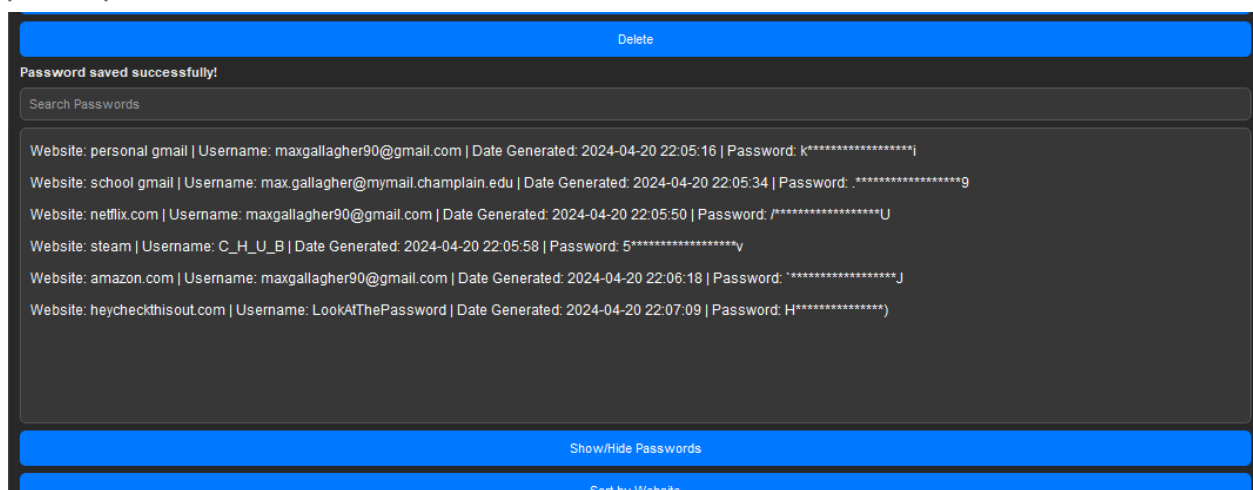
Delete

Password saved successfully!

Search Passwords

Website: personal gmail | Username: maxgallagher90@gmail.com | Date Generated: 2024-04-20 22:05:16 | Password: k******************i

Website: school gmail | Username: max.gallagher@mymail.champlain.edu | Date Generated: 2024-04-20 22:05:34 | Password: .******************9

Website: netflix.com | Username: maxgallagher90@gmail.com | Date Generated: 2024-04-20 22:05:50 | Password: /******************U

Website: steam | Username: C_H_U_B | Date Generated: 2024-04-20 22:05:58 | Password: 5******************v

Website: amazon.com | Username: maxgallagher90@gmail.com | Date Generated: 2024-04-20 22:06:18 | Password: `******************J

Website: heycheckthisout.com | Username: LookAtThePassword | Date Generated: 2024-04-20 22:07:09 | Password: H***************)

Show/Hide Passwords

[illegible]